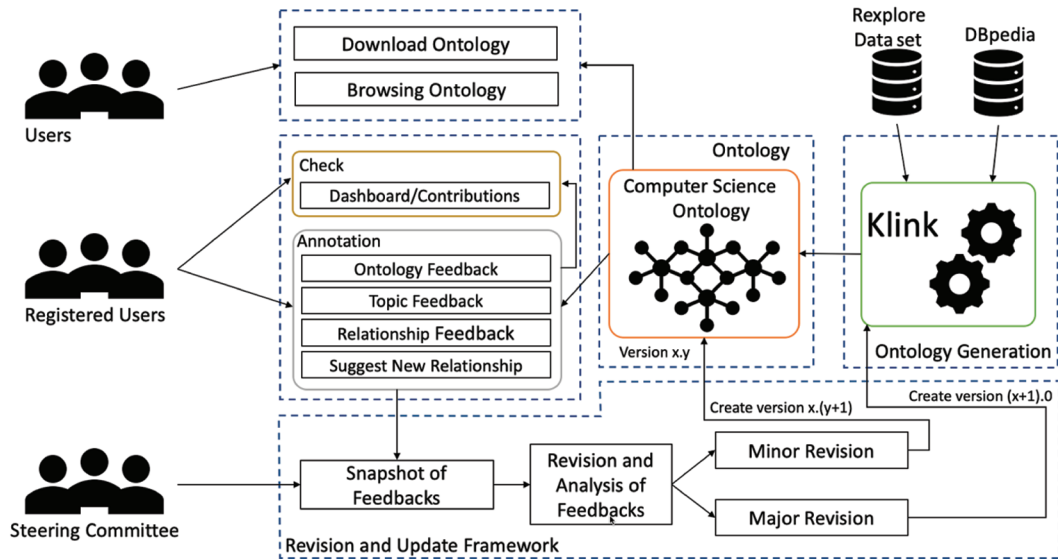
Download Ontology

Browsing Ontology

Rexplore Data set

DBpedia

Users

Check

Dashboard/Contributions

Ontology

Computer Science Ontology

Klink

Registered Users

Annotation

Ontology Feedback

Topic Feedback

Relationship Feedback

Suggest New Relationship

Version x.y

Ontology Generation

Create version x.(y+1)

Create version (x+1).0

Steering Committee

Snapshot of Feedbacks

Revision and Analysis of Feedbacks

Minor Revision

Major Revision

Revision and Update Framework